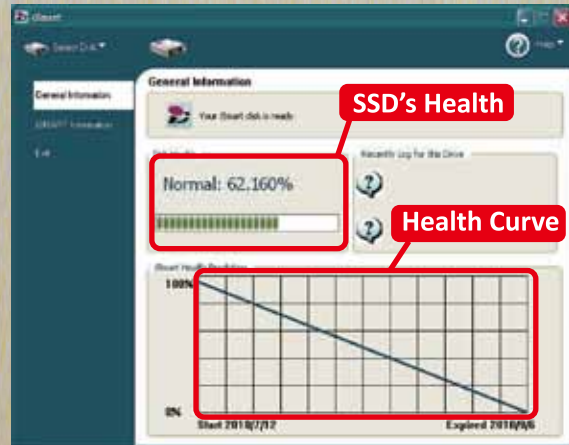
iSmart

Select Disk ▾

Help ▾

General Information

S.M.A.R.T Information

Exit

General Information

Your iSmart disk is ready

SSD's Health

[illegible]

Normal: 62.160%

Recently Log for the Drive

Health Curve

iSmart Health Prediction

100%

0%

Start 2018/7/12

Expired 2018/9/6